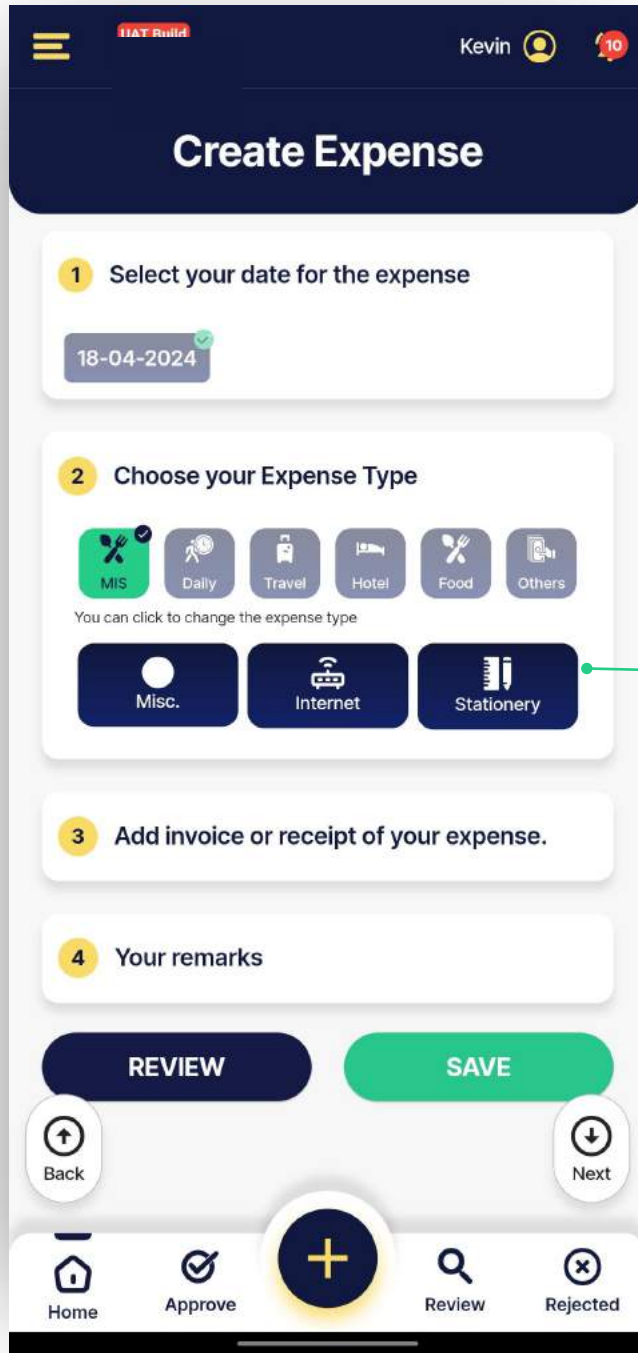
UAT Build

Kevin

10

Create Expense

1 Select your date for the expense

18-04-2024

2 Choose your Expense Type

MIS
Daily
Travel
Hotel
Food
Others

You can click to change the expense type

Misc.
Internet
Stationery

3 Add invoice or receipt of your expense.

4 Your remarks

REVIEW
SAVE

Back
Next

Home
Approve
Review
Rejected